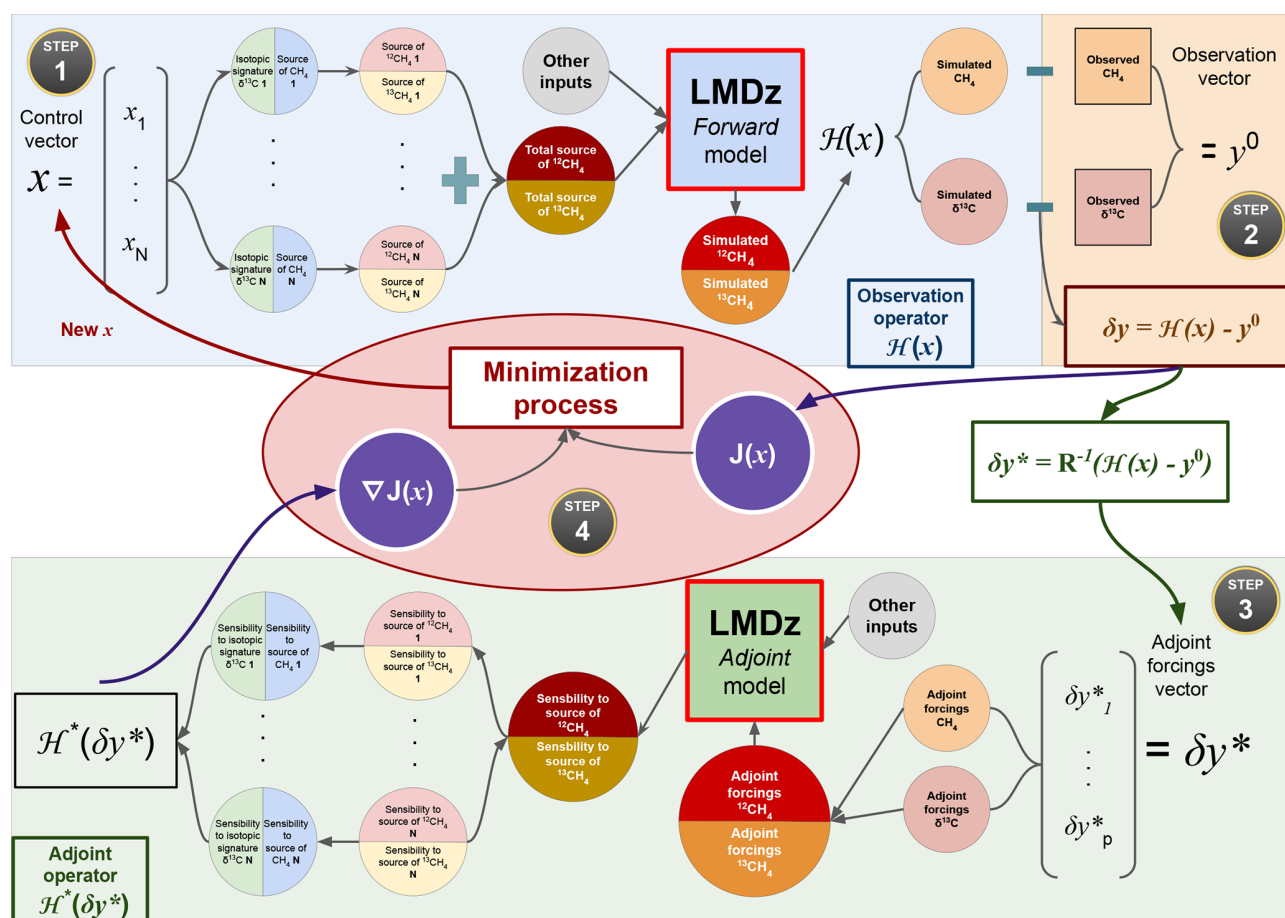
STEP 1

Control vector

$x$ =

$x_1$
.
.
.
$x_N$

Isotopic signature $\delta^{13}C$ 1 | Source of $CH_4$ 1

Source of $^{12}CH_4$ 1
Source of $^{13}CH_4$ 1

Isotopic signature $\delta^{13}C$ N | Source of $CH_4$ N

Source of $^{12}CH_4$ N
Source of $^{13}CH_4$ N

Other inputs

Total source of $^{12}CH_4$
Total source of $^{13}CH_4$

LMDz
Forward
model

Simulated $^{12}CH_4$
Simulated $^{13}CH_4$

$\mathcal{H}(x)$

Simulated $CH_4$
Simulated $\delta^{13}C$

Observed $CH_4$
Observed $\delta^{13}C$

Observation vector

$= y^0$

STEP 2

New $x$

Observation operator
$\mathcal{H}(x)$

$\delta y = \mathcal{H}(x) - y^0$

Minimization process

J($x$)

$\nabla$J($x$)

STEP 4

$\delta y^* = \mathbf{R}^{-1}(\mathcal{H}(x) - y^0)$

STEP 3

Adjoint forcings vector

$\delta y^*_1$
.
.
.
$\delta y^*_p$

$= \delta y^*$

Other inputs

LMDz
Adjoint
model

Adjoint forcings $CH_4$
Adjoint forcings $\delta^{13}C$

Adjoint forcings $^{12}CH_4$
Adjoint forcings $^{13}CH_4$

Sensibility to source of $^{12}CH_4$
Sensibility to source of $^{13}CH_4$

Sensibility to source of $^{12}CH_4$ 1
Sensibility to source of $^{13}CH_4$ 1

Sensibility to source of $^{12}CH_4$ N
Sensibility to source of $^{13}CH_4$ N

Sensibility to isotopic signature $\delta^{13}C$ 1 | Sensibility to source of $CH_4$ 1

Sensibility to isotopic signature $\delta^{13}C$ N | Sensibility to source of $CH_4$ N

$\mathcal{H}^*(\delta y^*)$

Adjoint operator
$\mathcal{H}^*(\delta y^*)$